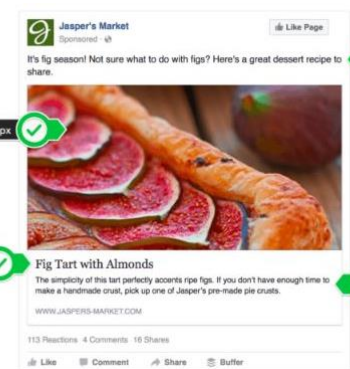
Jasper's Market
Sponsored ·

Like Page

It's fig season! Not sure what to do with figs? Here's a great dessert recipe to share.

px

Fig Tart with Almonds

The simplicity of this tart perfectly accents ripe figs. If you don't have enough time to make a handmade crust, pick up one of Jasper's pre-made pie crusts.

WWW.JASPERS-MARKET.COM

113 Reactions 4 Comments 16 Shares

Like Comment Share Buffer